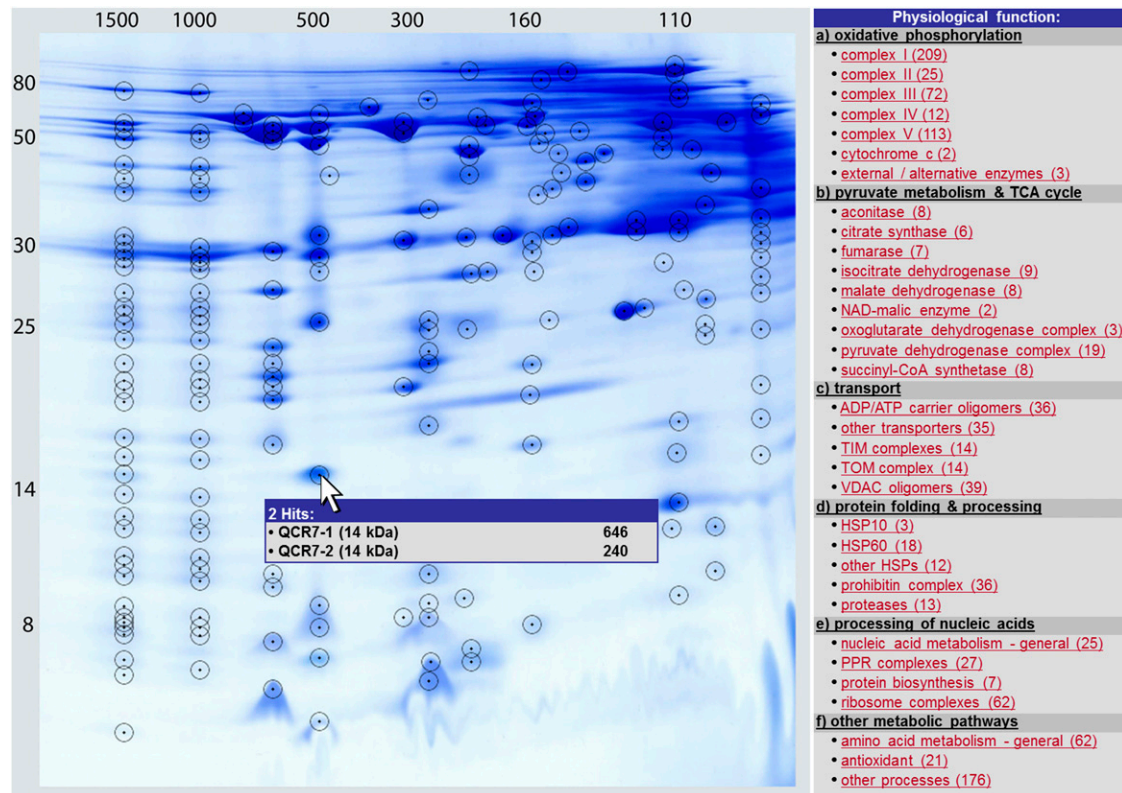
1500 1000 500 300 160 110

80
50
30
25
14
8

2 Hits:
• QCR7-1 (14 kDa) 646
• QCR7-2 (14 kDa) 240

Physiological function:
a) oxidative phosphorylation
• complex I (209)
• complex II (25)
• complex III (72)
• complex IV (12)
• complex V (113)
• cytochrome c (2)
• external / alternative enzymes (3)
b) pyruvate metabolism & TCA cycle
• aconitase (8)
• citrate synthase (6)
• fumarase (7)
• isocitrate dehydrogenase (9)
• malate dehydrogenase (8)
• NAD-malic enzyme (2)
• oxoglutarate dehydrogenase complex (3)
• pyruvate dehydrogenase complex (19)
• succinyl-CoA synthetase (8)
c) transport
• ADP/ATP carrier oligomers (36)
• other transporters (35)
• TIM complexes (14)
• TOM complex (14)
• VDAC oligomers (39)
d) protein folding & processing
• HSP10 (3)
• HSP60 (18)
• other HSPs (12)
• prohibitin complex (36)
• proteases (13)
e) processing of nucleic acids
• nucleic acid metabolism - general (25)
• PPR complexes (27)
• protein biosynthesis (7)
• ribosome complexes (62)
f) other metabolic pathways
• amino acid metabolism - general (62)
• antioxidant (21)
• other processes (176)